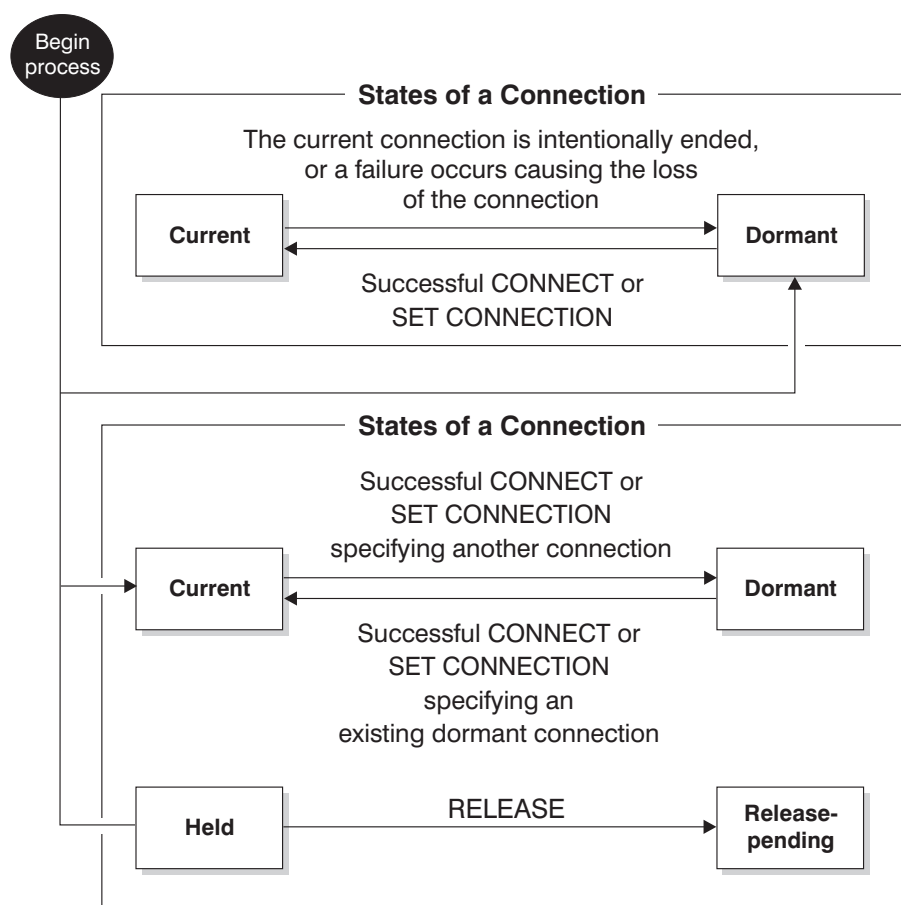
Begin process

States of a Connection

The current connection is intentionally ended, or a failure occurs causing the loss of the connection

Current

Dormant

Successful CONNECT or SET CONNECTION

States of a Connection

Successful CONNECT or SET CONNECTION specifying another connection

Current

Dormant

Successful CONNECT or SET CONNECTION specifying an existing dormant connection

Held

RELEASE

Release-pending